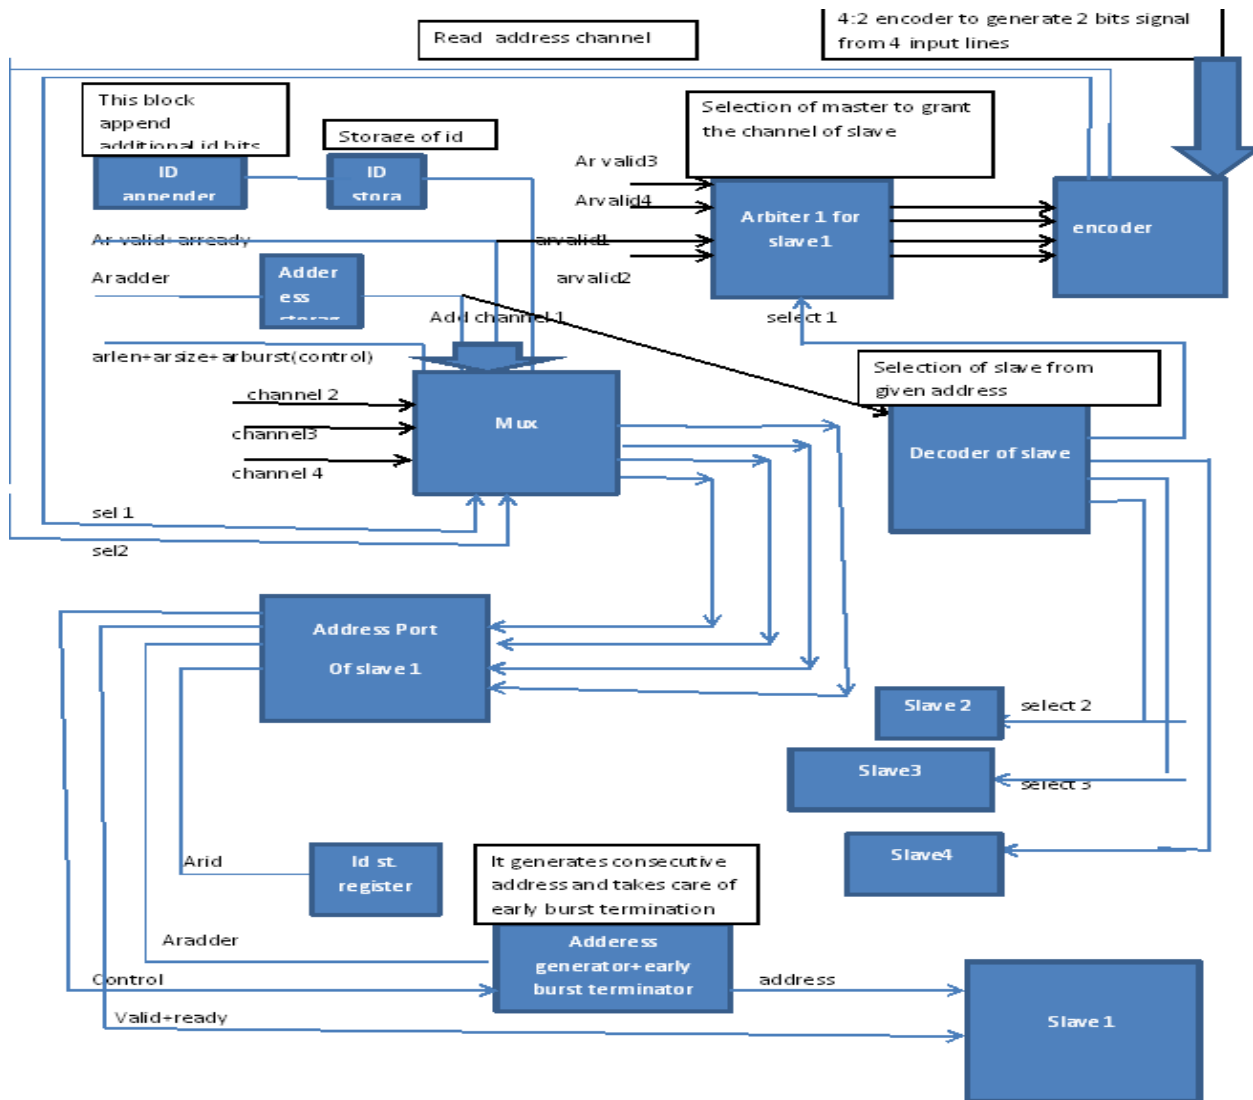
Read address channel

4:2 encoder to generate 2 bits signal from 4 input lines

This block append additional id bits

Storage of id

ID appender

ID stora

Selection of master to grant the channel of slave

Ar valid3

Arvalid4

Arbiter 1 for slave1

encoder

Ar valid+arready

arvalid1

Aradder

Adder ess storage

arvalid2

Add channel 1

select 1

arlen+arsize+arburst(control)

Selection of slave from given address

channel 2

Mux

channel3

Decoder of slave

channel 4

sel 1

sel2

Address Port Of slave 1

Slave 2

select 2

Slave3

select 3

Arid

Id st. register

Slave4

It generates consecutive address and takes care of early burst termination

Aradder

Adderess generator+early burst terminator

Control

address

Slave 1

Valid+ready